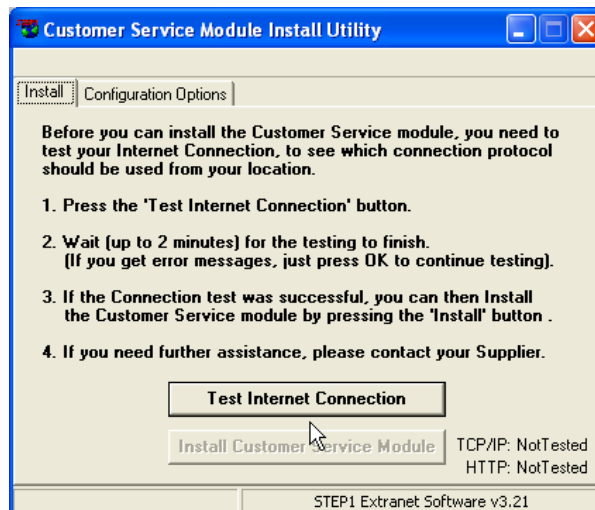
Customer Service Module Install Utility

Install | Configuration Options

Before you can install the Customer Service module, you need to test your Internet Connection, to see which connection protocol should be used from your location.

1. Press the 'Test Internet Connection' button.

2. Wait (up to 2 minutes) for the testing to finish.
(If you get error messages, just press OK to continue testing).

3. If the Connection test was successful, you can then Install the Customer Service module by pressing the 'Install' button .

4. If you need further assistance, please contact your Supplier.

Test Internet Connection

Install Customer Service Module

TCP/IP: NotTested
HTTP: NotTested

STEP1 Extranet Software v3.21